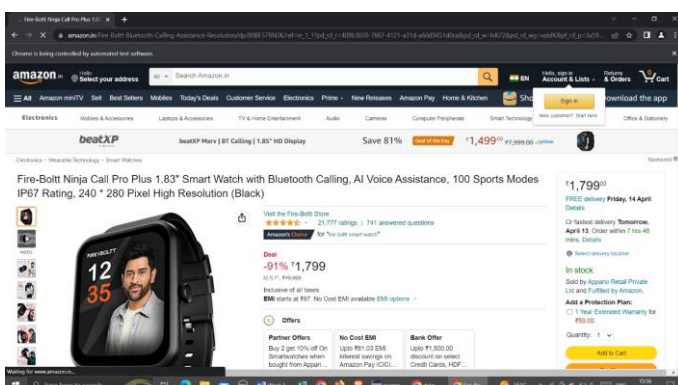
Fire-Boltt Ninja Call Pro Plus 1.83" Smart Watch with Bluetooth Calling, AI Voice Assistance, 100 Sports Modes IP67 Rating, 240 * 280 Pixel High Resolution (Black)

amazon.in/Fire-Boltt-Bluetooth-Calling-Assistance-Resolution/dp/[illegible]

Chrome is being controlled by automated test software.

amazon.in Hello Select your address All Search Amazon.in EN Hello, sign in Account & Lists Returns & Orders Cart

All Amazon miniTV Sell Best Sellers Mobiles Today's Deals Customer Service Electronics Prime New Releases Amazon Pay Home & Kitchen Sho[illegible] Download the app

Sign in
New customer? Start here.

Electronics Mobiles & Accessories Laptops & Accessories TV & Home Entertainment Audio Cameras Computer Peripherals Smart Technology Office & Stationery

beatXP beatXP Marv | BT Calling | 1.85" HD Display Save 81% Deal of the Day ₹1,499 ₹7,999.00 prime

Electronics › Wearable Technology › Smart Watches

Sponsored

Fire-Boltt Ninja Call Pro Plus 1.83" Smart Watch with Bluetooth Calling, AI Voice Assistance, 100 Sports Modes IP67 Rating, 240 * 280 Pixel High Resolution (Black)

VIDEO

FIRE-BOLTT 12 35

Visit the Fire-Boltt Store
21,777 ratings | 741 answered questions
Amazon's Choice for "fire boltt smart watch"

Deal
-91% ₹1,799
M.R.P.: ₹19,999
Inclusive of all taxes
EMI starts at ₹87. No Cost EMI available EMI options

Offers

Partner Offers
Buy 2 get 10% off On Smartwatches when bought from Appari...

No Cost EMI
Upto ₹81.03 EMI interest savings on Amazon Pay ICICI...

Bank Offer
Upto ₹1,500.00 discount on select Credit Cards, HDF...

₹1,799
FREE delivery Friday, 14 April. Details
Or fastest delivery Tomorrow, April 13. Order within 7 hrs 48 mins. Details
Select delivery location
In stock
Sold by Appario Retail Private Ltd and Fulfilled by Amazon.
Add a Protection Plan:
1 Year Extended Warranty for ₹59.00
Quantity: 1
Add to Cart

Waiting for www.amazon.in...